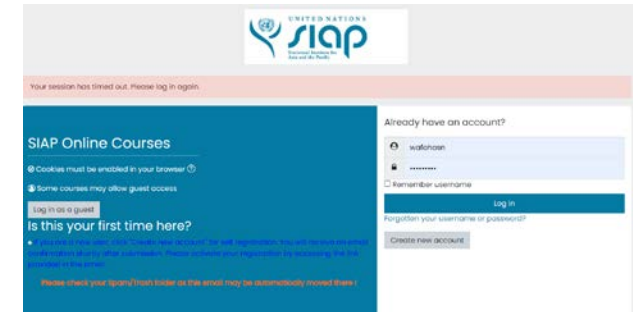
UNITED NATIONS
SIAP
Statistical Institute for Asia and the Pacific

Your session has timed out. Please log in again.

SIAP Online Courses

Cookies must be enabled in your browser

Some courses may allow guest access

Log in as a guest

Is this your first time here?

• If you are a new user, click "Create new account" for self registration. You will receive an email confirmation shortly after submission. Please activate your registration by accessing the link provided in the email.

Please check your Spam/Trash folder as this email may be automatically moved there !

Already have an account?

waliohsan

••••••••••

Remember username

Log in

Forgotten your username or password?

Create new account